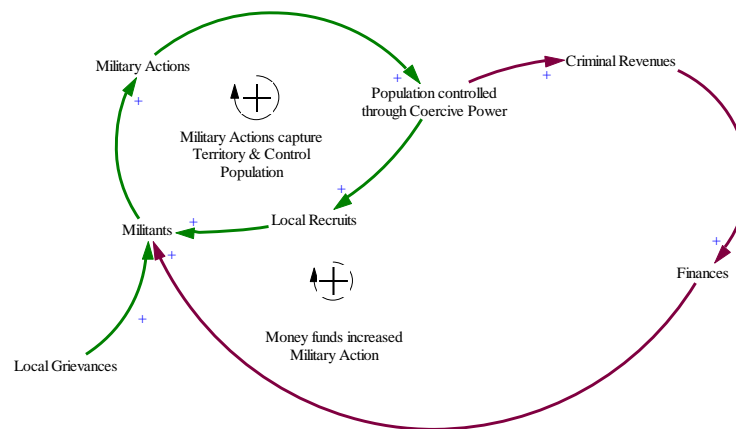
Military Actions

+

Population controlled through Coercive Power

+

Criminal Revenues

+

Military Actions capture Territory & Control Population

+

Local Recruits

+

Militants

+

+

Finances

+

Money funds increased Military Action

+

Local Grievances